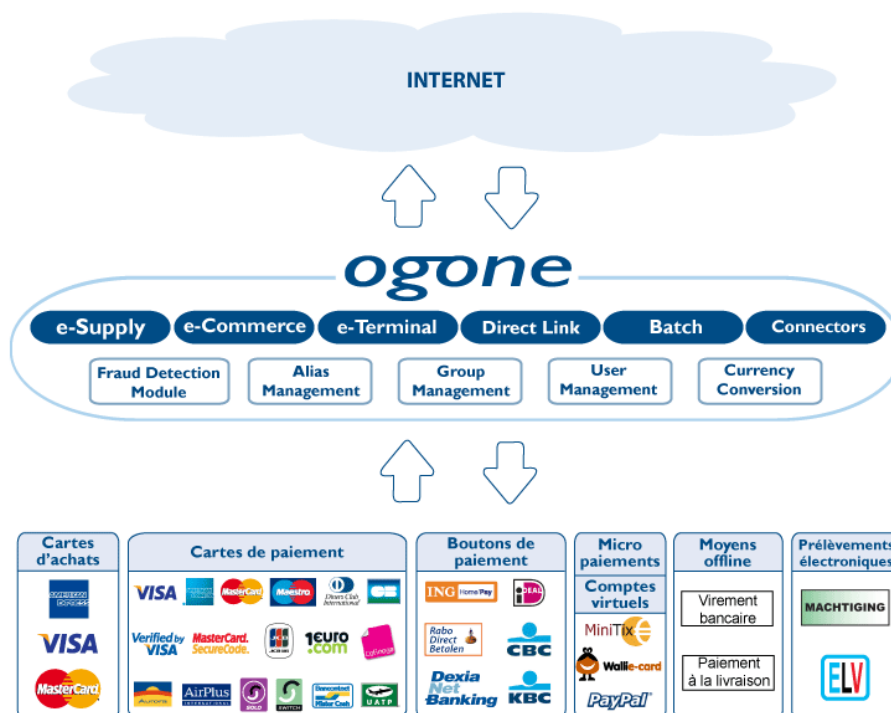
INTERNET

ogone

e-Supply
e-Commerce
e-Terminal
Direct Link
Batch
Connectors

Fraud Detection Module
Alias Management
Group Management
User Management
Currency Conversion

Cartes d'achats
AMERICAN EXPRESS
VISA
MasterCard

Cartes de paiement
VISA
AMERICAN EXPRESS
MasterCard
Maestro
Diners Club International
CB
Verified by VISA
MasterCard. SecureCode.
JCB
1euro.com
Cofinoga
Aurore
AirPlus INTERNATIONAL
SOLO
SWITCH
Bancontact Mister Cash
UATP

Boutons de paiement
ING Home'Pay
iDEAL
Rabo Direct Betalen
CBC
Dexia Net Banking
KBC

Micro paiements
Comptes virtuels
MiniTix
Wallie-card
PayPal

Moyens offline
Virement bancaire
Paiement à la livraison

Prélèvements électroniques
MACHTIGING
ELV